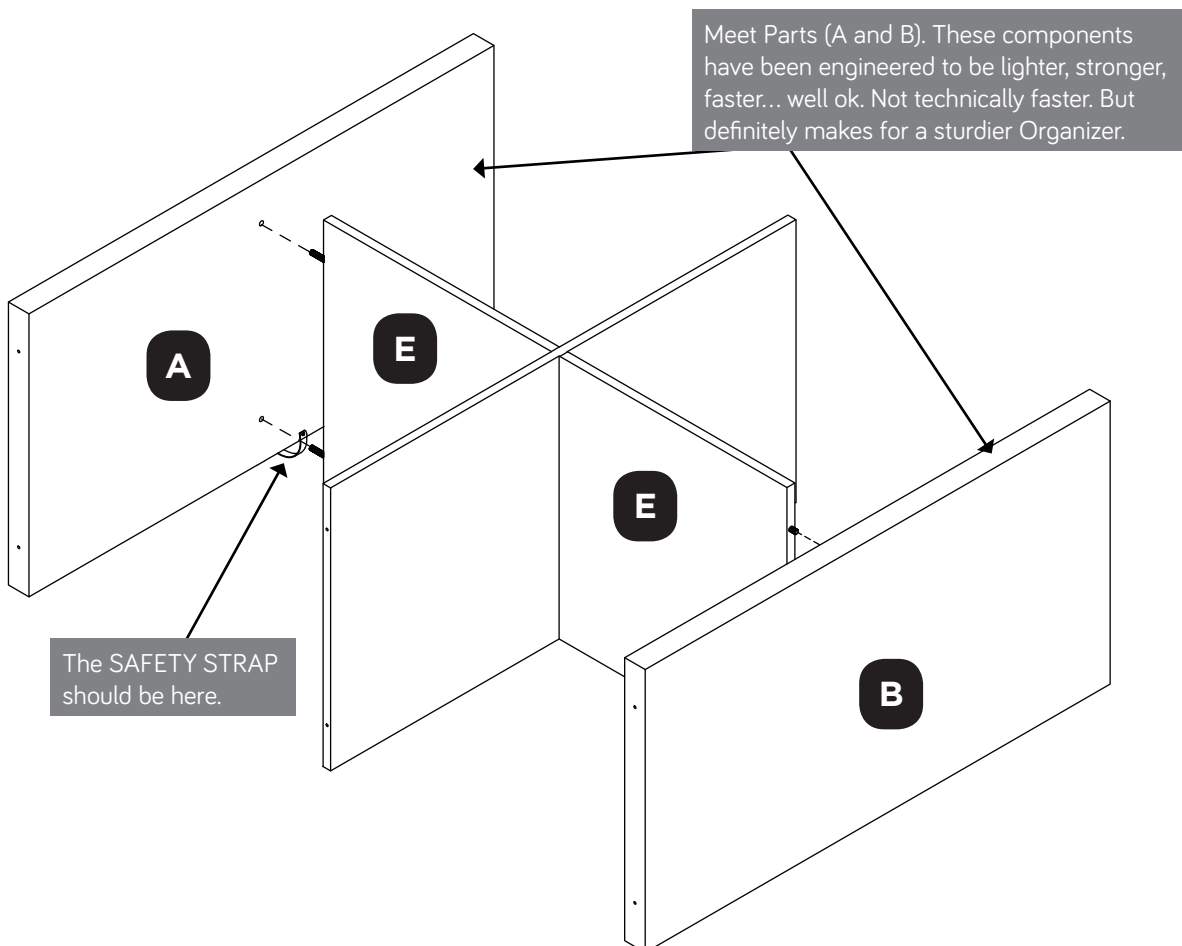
Meet Parts (A and B). These components have been engineered to be lighter, stronger, faster... well ok. Not technically faster. But definitely makes for a sturdier Organizer.

A

E

E

B

The SAFETY STRAP should be here.